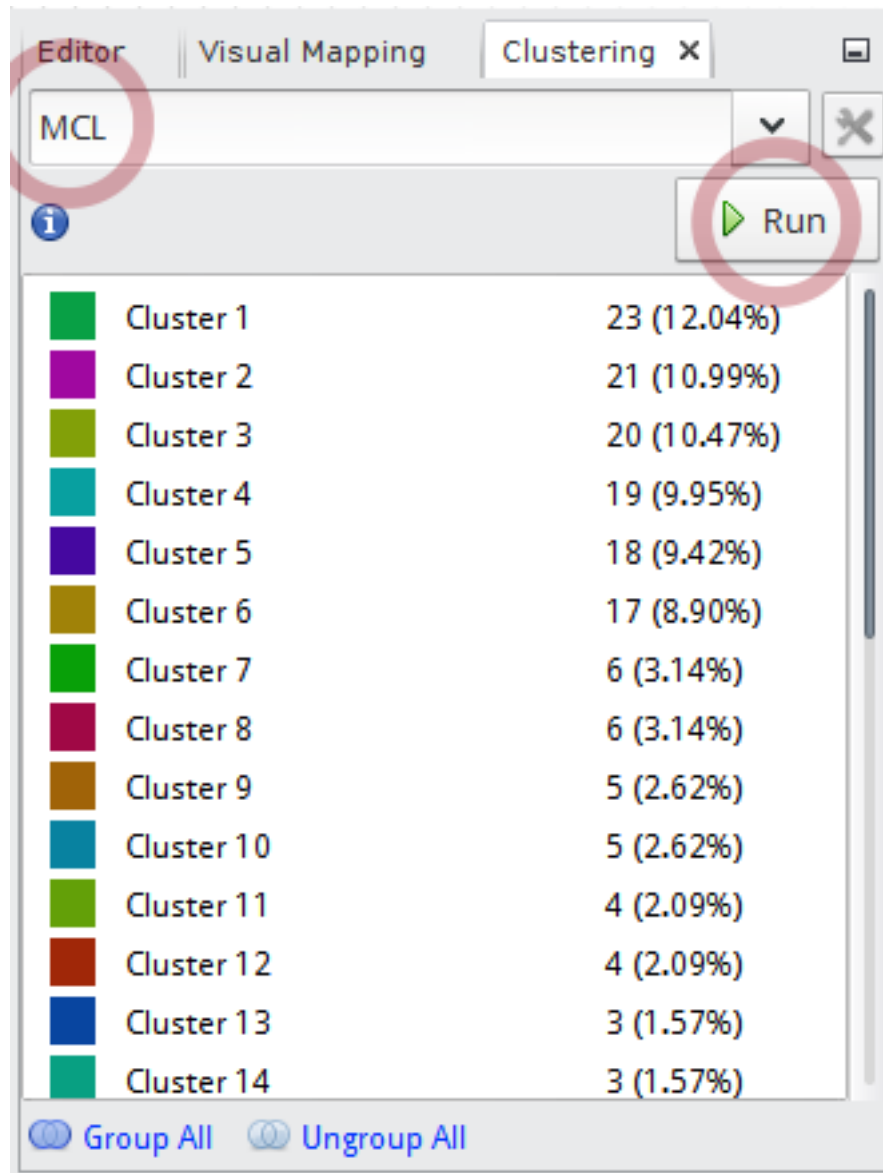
Editor | Visual Mapping | Clustering ×

MCL

Run

| | |
|---|---|
| Cluster 1 | 23 (12.04%) |
| Cluster 2 | 21 (10.99%) |
| Cluster 3 | 20 (10.47%) |
| Cluster 4 | 19 (9.95%) |
| Cluster 5 | 18 (9.42%) |
| Cluster 6 | 17 (8.90%) |
| Cluster 7 | 6 (3.14%) |
| Cluster 8 | 6 (3.14%) |
| Cluster 9 | 5 (2.62%) |
| Cluster 10 | 5 (2.62%) |
| Cluster 11 | 4 (2.09%) |
| Cluster 12 | 4 (2.09%) |
| Cluster 13 | 3 (1.57%) |
| Cluster 14 | 3 (1.57%) |

Group All   Ungroup All